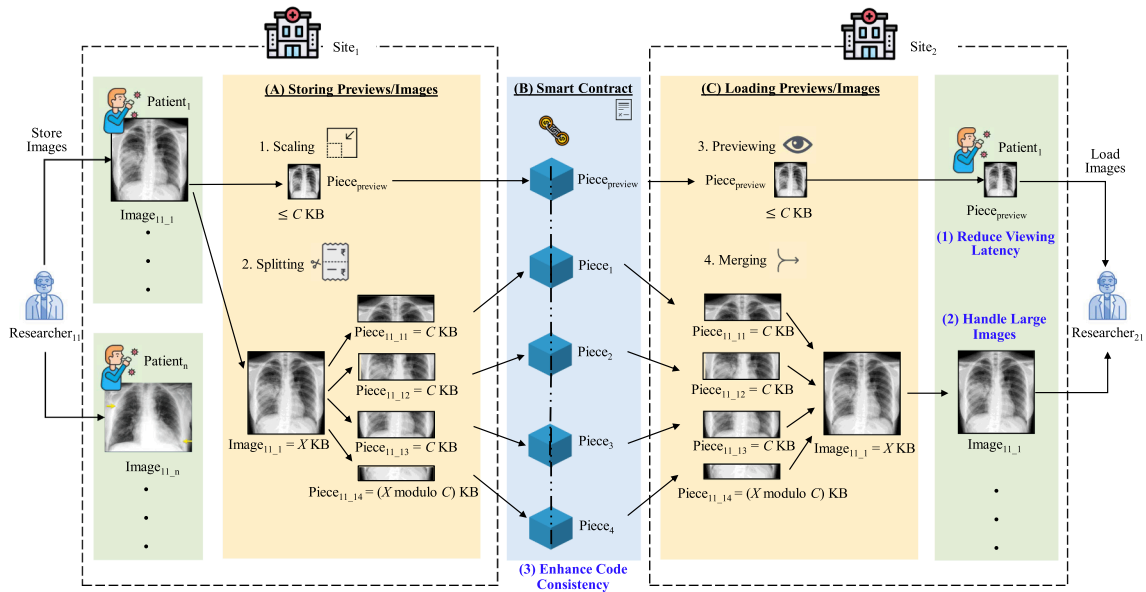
Site$_1$

Site$_2$

Store Images

Patient$_1$

Image$_{11\_1}$

•
•
•

Researcher$_{11}$

Patient$_n$

Image$_{11\_n}$

•
•
•

(A) Storing Previews/Images

1. Scaling

Piece$_{preview}$

$\leq C$ KB

2. Splitting

Piece$_{11\_11}$ = $C$ KB

Piece$_{11\_12}$ = $C$ KB

Image$_{11\_1}$ = $X$ KB

Piece$_{11\_13}$ = $C$ KB

Piece$_{11\_14}$ = ($X$ modulo $C$) KB

(B) Smart Contract

Piece$_{preview}$

Piece$_1$

Piece$_2$

Piece$_3$

Piece$_4$

(3) Enhance Code Consistency

(C) Loading Previews/Images

3. Previewing

Piece$_{preview}$

$\leq C$ KB

4. Merging

Piece$_{11\_11}$ = $C$ KB

Piece$_{11\_12}$ = $C$ KB

Piece$_{11\_13}$ = $C$ KB

Image$_{11\_1}$ = $X$ KB

Piece$_{11\_14}$ = ($X$ modulo $C$) KB

Patient$_1$

Piece$_{preview}$

(1) Reduce Viewing Latency

(2) Handle Large Images

Image$_{11\_1}$

•
•
•

Load Images

Researcher$_{21}$